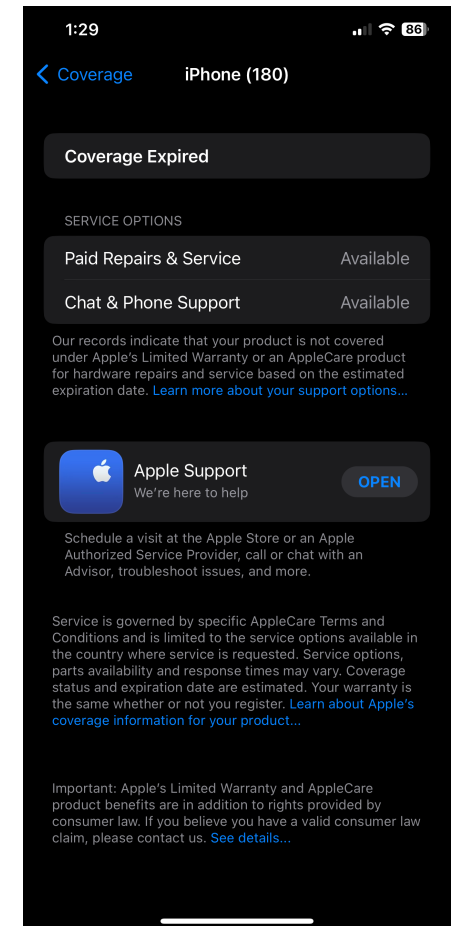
1:29

86

Coverage

iPhone (180)

Coverage Expired

SERVICE OPTIONS

Paid Repairs & Service Available

Chat & Phone Support Available

Our records indicate that your product is not covered under Apple's Limited Warranty or an AppleCare product for hardware repairs and service based on the estimated expiration date. Learn more about your support options...

Apple Support
We're here to help

OPEN

Schedule a visit at the Apple Store or an Apple Authorized Service Provider, call or chat with an Advisor, troubleshoot issues, and more.

Service is governed by specific AppleCare Terms and Conditions and is limited to the service options available in the country where service is requested. Service options, parts availability and response times may vary. Coverage status and expiration date are estimated. Your warranty is the same whether or not you register. Learn about Apple's coverage information for your product...

Important: Apple's Limited Warranty and AppleCare product benefits are in addition to rights provided by consumer law. If you believe you have a valid consumer law claim, please contact us. See details...